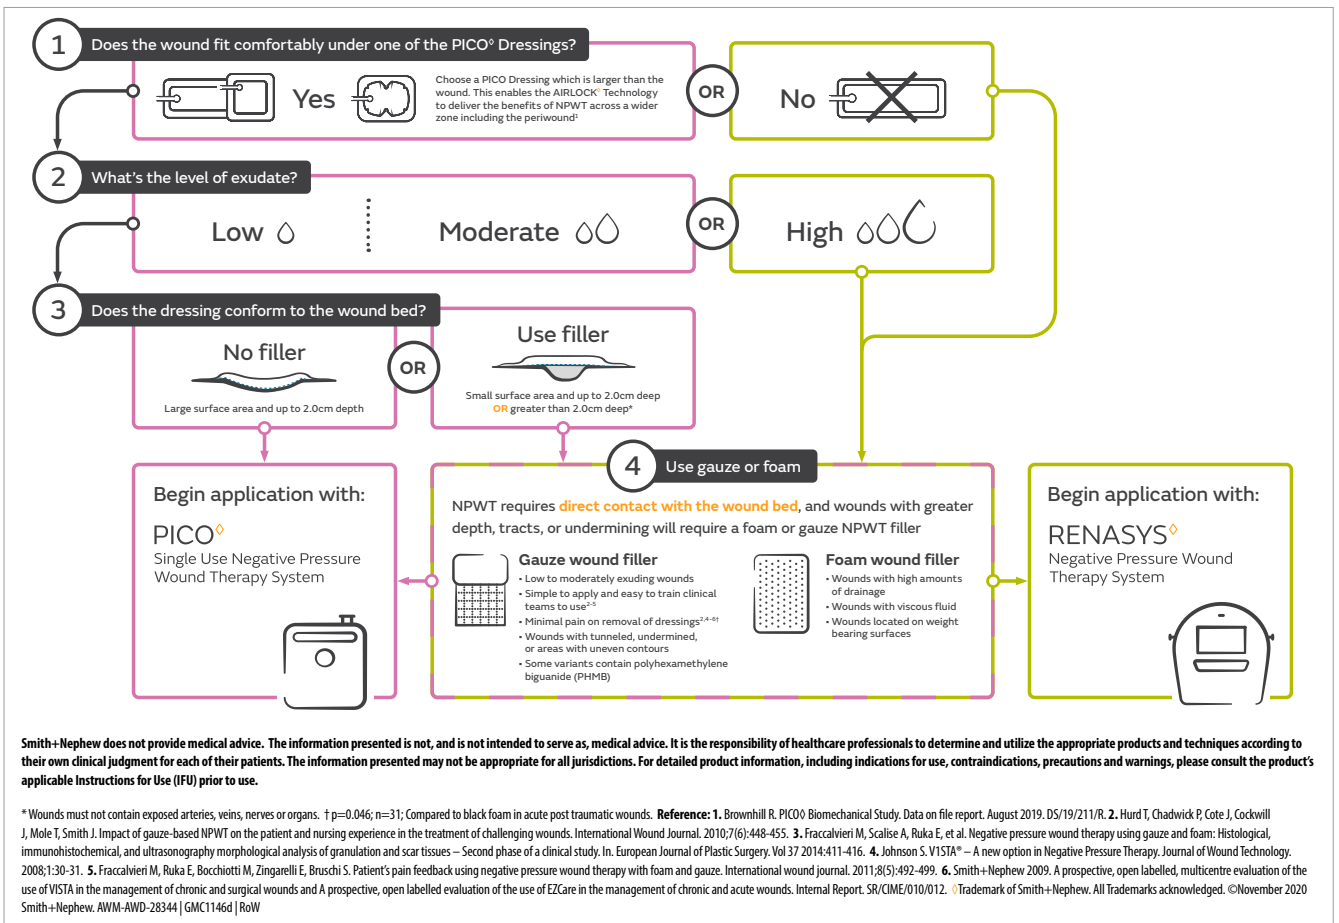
1 Does the wound fit comfortably under one of the PICO◊ Dressings?

Yes

Choose a PICO Dressing which is larger than the wound. This enables the AIRLOCK◊ Technology to deliver the benefits of NPWT across a wider zone including the periwound¹

OR

No

2 What's the level of exudate?

Low

Moderate

OR

High

3 Does the dressing conform to the wound bed?

No filler

Large surface area and up to 2.0cm depth

OR

Use filler

Small surface area and up to 2.0cm deep OR greater than 2.0cm deep*

Begin application with:

PICO◊

Single Use Negative Pressure Wound Therapy System

4 Use gauze or foam

NPWT requires direct contact with the wound bed, and wounds with greater depth, tracts, or undermining will require a foam or gauze NPWT filler

Gauze wound filler
• Low to moderately exuding wounds
• Simple to apply and easy to train clinical teams to use²⁻⁵
• Minimal pain on removal of dressings²,⁴⁻⁶†
• Wounds with tunneled, undermined, or areas with uneven contours
• Some variants contain polyhexamethylene biguanide (PHMB)

Foam wound filler
• Wounds with high amounts of drainage
• Wounds with viscous fluid
• Wounds located on weight bearing surfaces

Begin application with:

RENASYS◊

Negative Pressure Wound Therapy System

Smith+Nephew does not provide medical advice. The information presented is not, and is not intended to serve as, medical advice. It is the responsibility of healthcare professionals to determine and utilize the appropriate products and techniques according to their own clinical judgment for each of their patients. The information presented may not be appropriate for all jurisdictions. For detailed product information, including indications for use, contraindications, precautions and warnings, please consult the product's applicable Instructions for Use (IFU) prior to use.

* Wounds must not contain exposed arteries, veins, nerves or organs. † p=0.046; n=31; Compared to black foam in acute post traumatic wounds. Reference: 1. Brownhill R. PICO◊ Biomechanical Study. Data on file report. August 2019. DS/19/211/R. 2. Hurd T, Chadwick P, Cote J, Cockwill J, Mole T, Smith J. Impact of gauze-based NPWT on the patient and nursing experience in the treatment of challenging wounds. International Wound Journal. 2010;7(6):448-455. 3. Fraccalvieri M, Scalise A, Ruka E, et al. Negative pressure wound therapy using gauze and foam: Histological, immunohistochemical, and ultrasonography morphological analysis of granulation and scar tissues – Second phase of a clinical study. In. European Journal of Plastic Surgery. Vol 37 2014:411-416. 4. Johnson S. V1STA® – A new option in Negative Pressure Therapy. Journal of Wound Technology. 2008;1:30-31. 5. Fraccalvieri M, Ruka E, Bocchiotti M, Zingarelli E, Bruschi S. Patient's pain feedback using negative pressure wound therapy with foam and gauze. International wound journal. 2011;8(5):492-499. 6. Smith+Nephew 2009. A prospective, open labelled, multicentre evaluation of the use of VISTA in the management of chronic and surgical wounds and A prospective, open labelled evaluation of the use of EZCare in the management of chronic and acute wounds. Internal Report. SR/CIME/010/012. ◊Trademark of Smith+Nephew. All Trademarks acknowledged. ©November 2020 Smith+Nephew. AWM-AWD-28344 | GMC1146d | RoW